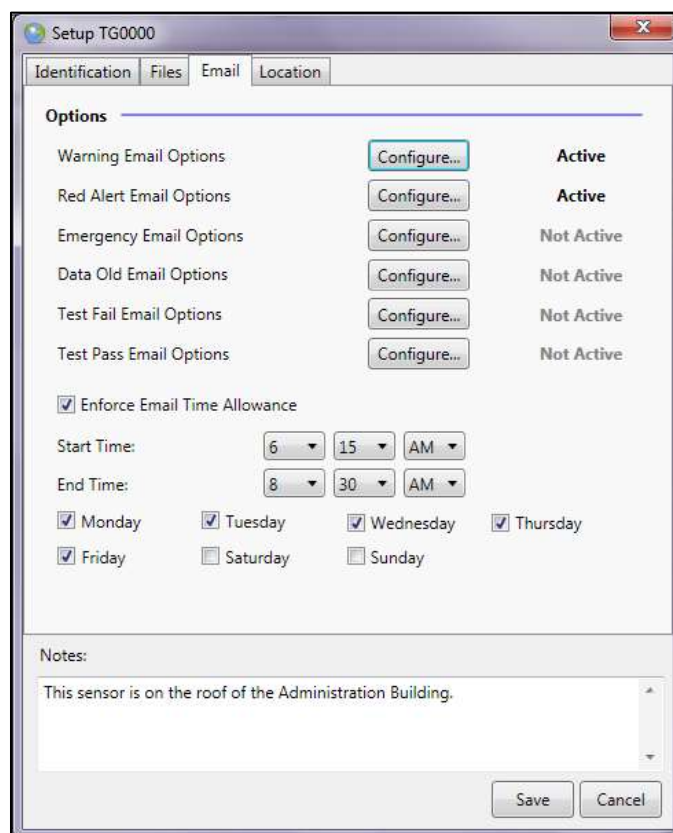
Setup TG0000

Identification | Files | Email | Location

Options

Warning Email Options | Configure... | Active
Red Alert Email Options | Configure... | Active
Emergency Email Options | Configure... | Not Active
Data Old Email Options | Configure... | Not Active
Test Fail Email Options | Configure... | Not Active
Test Pass Email Options | Configure... | Not Active

Enforce Email Time Allowance

Start Time: 6 15 AM
End Time: 8 30 AM

Monday Tuesday Wednesday Thursday
Friday Saturday Sunday

Notes:
This sensor is on the roof of the Administration Building.

Save Cancel